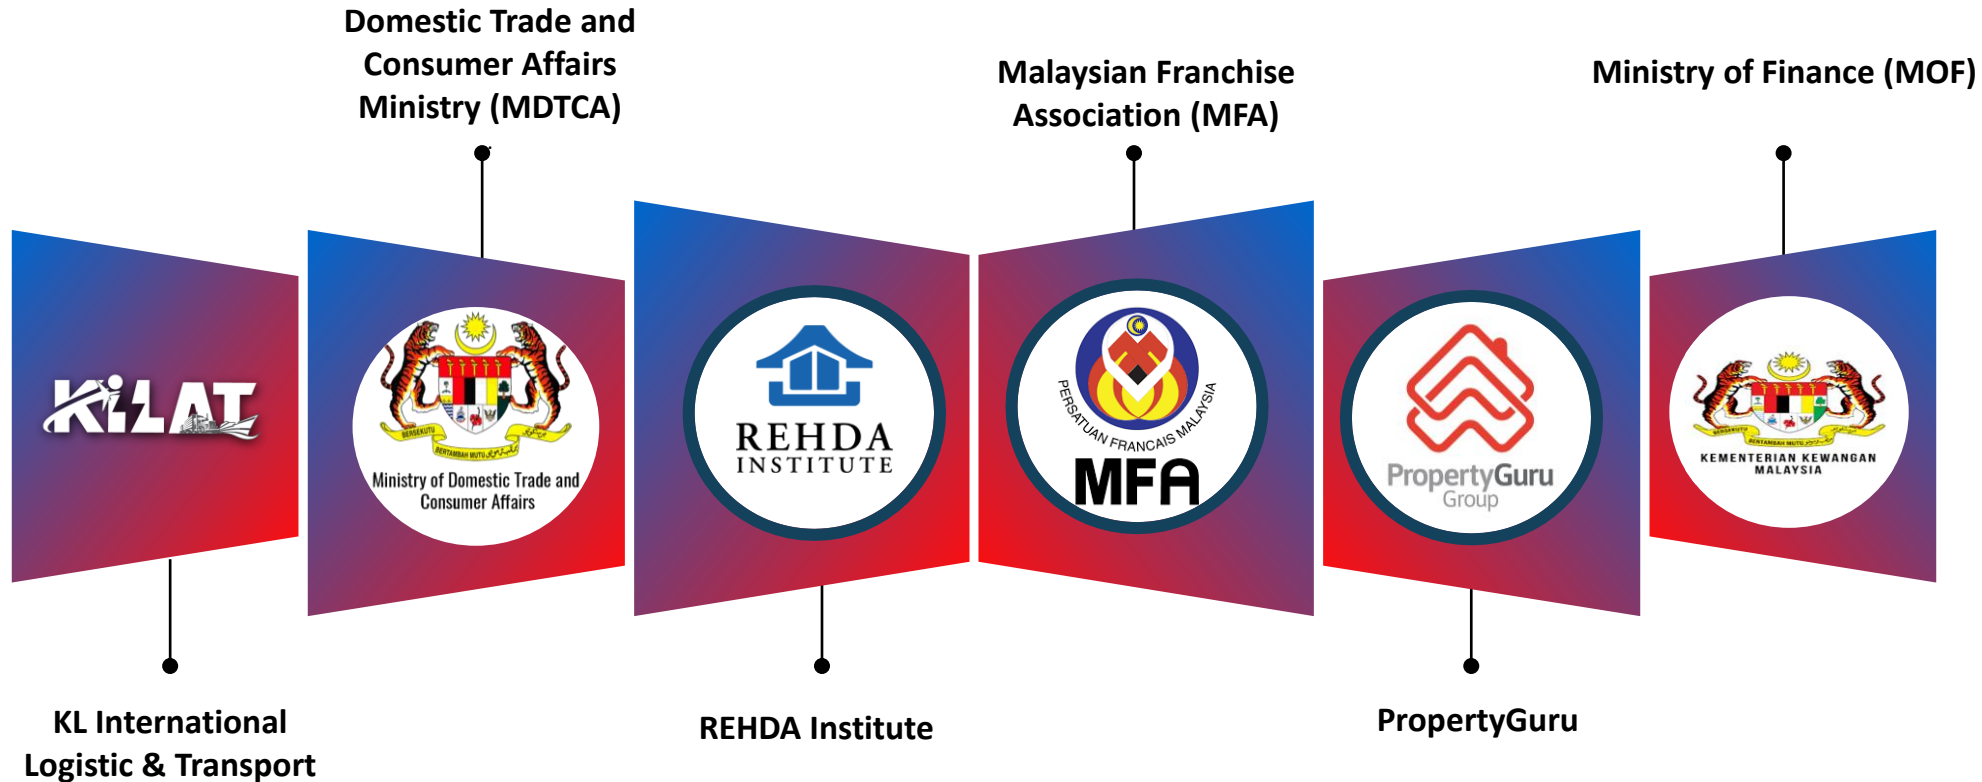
Domestic Trade and Consumer Affairs Ministry (MDTCA)

Malaysian Franchise Association (MFA)

Ministry of Finance (MOF)

KILAT

BERSEKUTU BERTAMBAH MUTU

Ministry of Domestic Trade and Consumer Affairs

REHDA INSTITUTE

PERSATUAN FRANCAIS MALAYSIA

MFA

PropertyGuru Group

BERSEKUTU BERTAMBAH MUTU

KEMENTERIAN KEWANGAN MALAYSIA

KL International Logistic & Transport

REHDA Institute

PropertyGuru